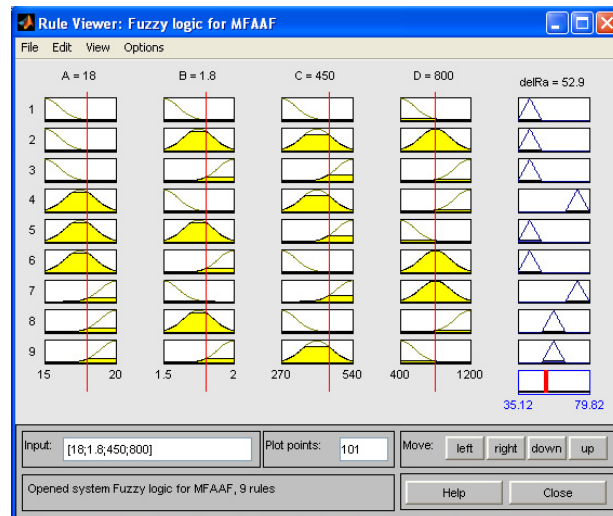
Rule Viewer: Fuzzy logic for MFAAF

File Edit View Options

A = 18
B = 1.8
C = 450
D = 800
delRa = 52.9

1
2
3
4
5
6
7
8
9

15 20
1.5 2
270 540
400 1200
35.12 79.82

Input: [18;1.8;450;800]
Plot points: 101
Move: left right down up

Opened system Fuzzy logic for MFAAF, 9 rules
Help
Close